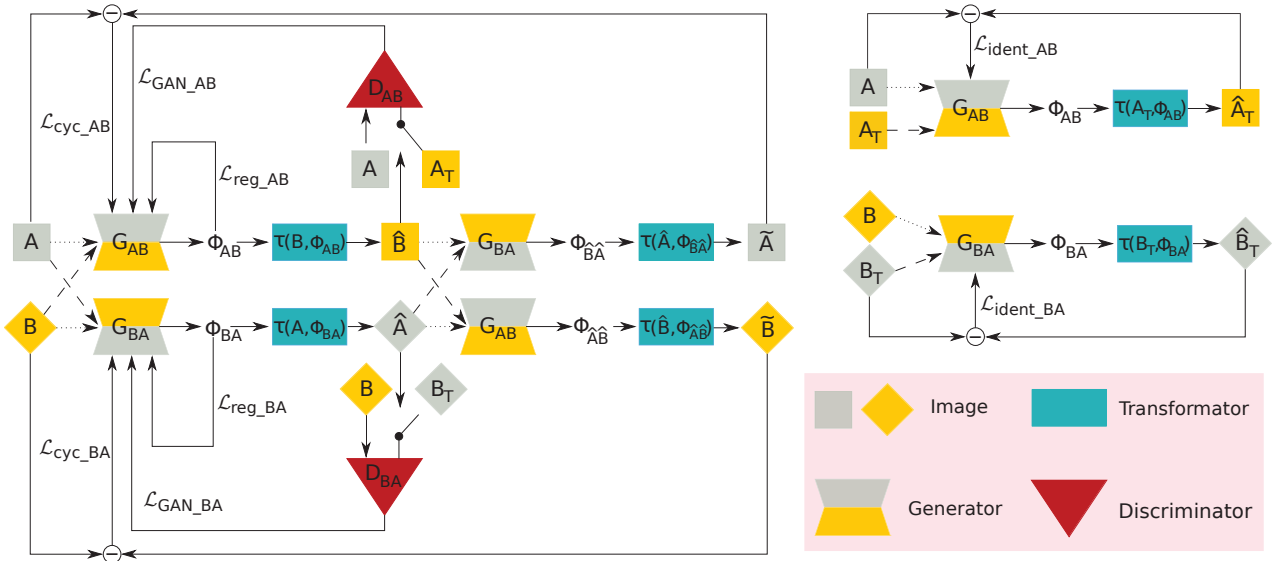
$\ominus$

$\mathcal{L}_{\text{GAN\_AB}}$

$D_{AB}$

$\mathcal{L}_{\text{cyc\_AB}}$

A

$A_T$

$\mathcal{L}_{\text{reg\_AB}}$

A

$G_{AB}$

$\Phi_{AB}$

$\tau(B,\Phi_{AB})$

$\hat{B}$

$G_{BA}$

$\Phi_{\hat{B}\hat{A}}$

$\tau(\hat{A},\Phi_{\hat{B}\hat{A}})$

$\tilde{A}$

B

$G_{BA}$

$\Phi_{BA}$

$\tau(A,\Phi_{BA})$

$\hat{A}$

$G_{AB}$

$\Phi_{\hat{A}\hat{B}}$

$\tau(\hat{B},\Phi_{\hat{A}\hat{B}})$

$\tilde{B}$

B

$B_T$

$\mathcal{L}_{\text{reg\_BA}}$

$\mathcal{L}_{\text{cyc\_BA}}$

$D_{BA}$

$\mathcal{L}_{\text{GAN\_BA}}$

$\ominus$

$\ominus$

$\mathcal{L}_{\text{ident\_AB}}$

A

$A_T$

$G_{AB}$

$\Phi_{AB}$

$\tau(A_T,\Phi_{AB})$

$\hat{A}_T$

B

$B_T$

$G_{BA}$

$\Phi_{BA}$

$\tau(B_T,\Phi_{BA})$

$\hat{B}_T$

$\mathcal{L}_{\text{ident\_BA}}$

$\ominus$

Image

Transformator

Generator

Discriminator